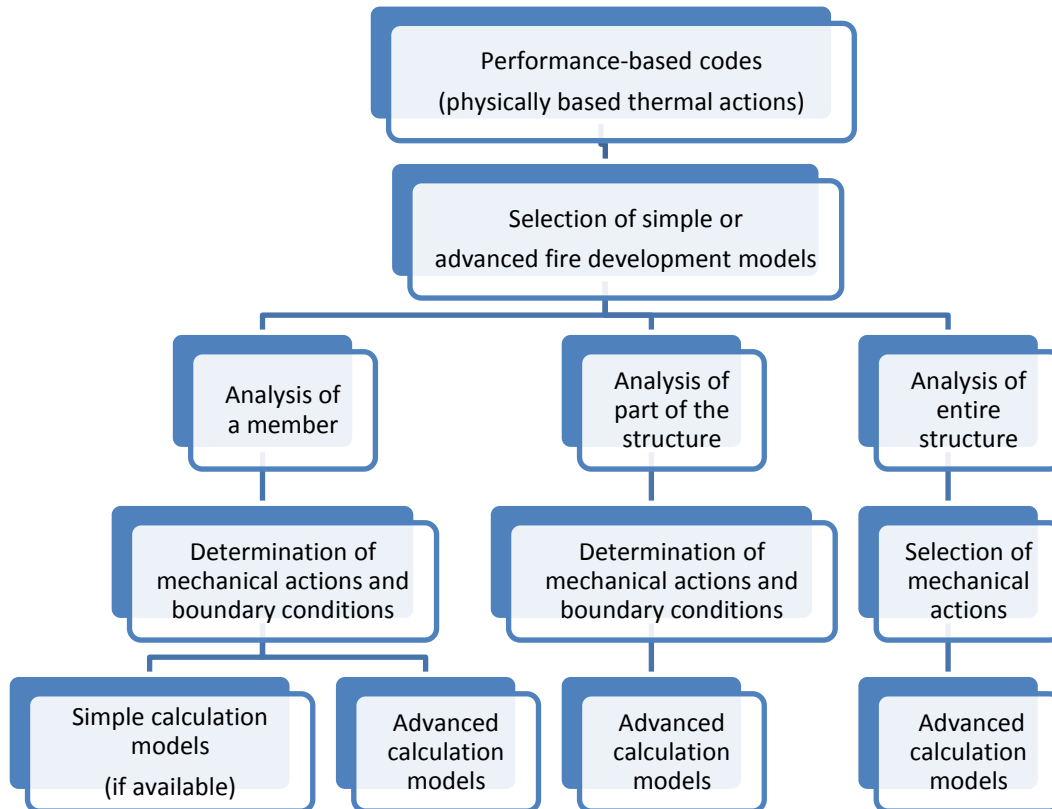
Performance-based codes
(physically based thermal actions)

Selection of simple or advanced fire development models

Analysis of a member

Analysis of part of the structure

Analysis of entire structure

Determination of mechanical actions and boundary conditions

Determination of mechanical actions and boundary conditions

Selection of mechanical actions

Simple calculation models (if available)

Advanced calculation models

Advanced calculation models

Advanced calculation models